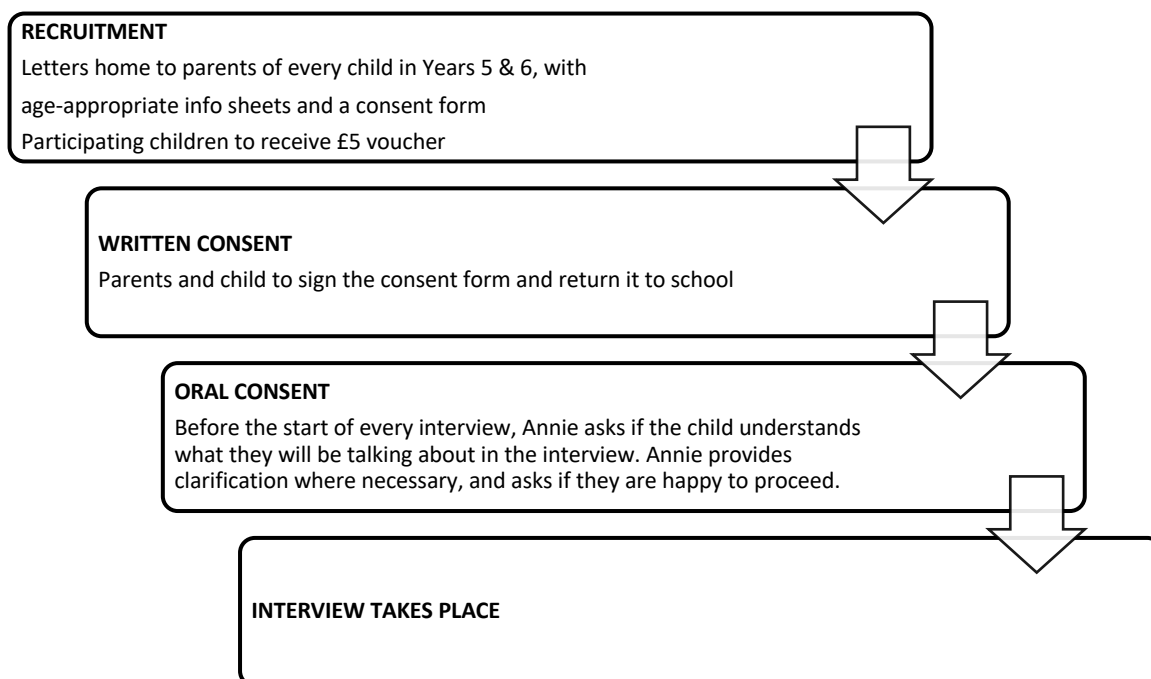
RECRUITMENT

Letters home to parents of every child in Years 5 & 6, with age-appropriate info sheets and a consent form

Participating children to receive £5 voucher

WRITTEN CONSENT

Parents and child to sign the consent form and return it to school

ORAL CONSENT

Before the start of every interview, Annie asks if the child understands what they will be talking about in the interview. Annie provides clarification where necessary, and asks if they are happy to proceed.

INTERVIEW TAKES PLACE